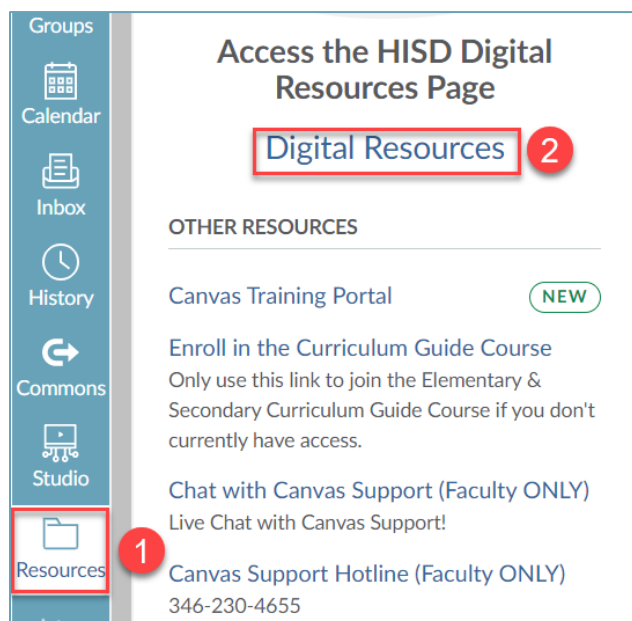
Groups

Calendar

Inbox

History

Commons

Studio

Resources

1

Access the HISD Digital Resources Page

Digital Resources

2

OTHER RESOURCES

Canvas Training Portal

NEW

Enroll in the Curriculum Guide Course

Only use this link to join the Elementary & Secondary Curriculum Guide Course if you don't currently have access.

Chat with Canvas Support (Faculty ONLY)

Live Chat with Canvas Support!

Canvas Support Hotline (Faculty ONLY)

346-230-4655